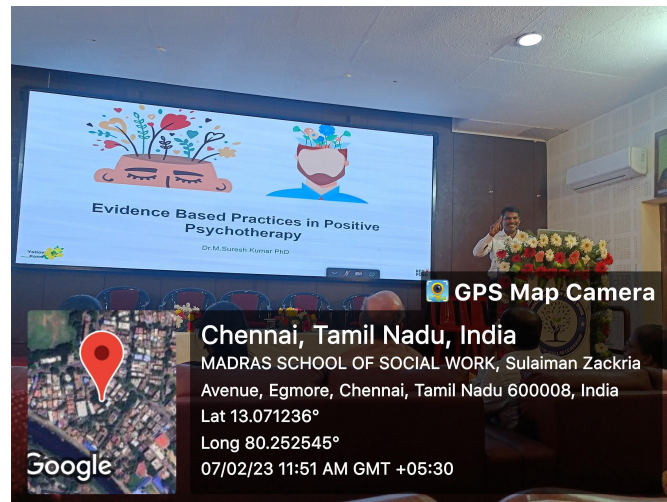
Evidence Based Practices in Positive Psychotherapy

Dr.M.Suresh Kumar PhD

GPS Map Camera

Chennai, Tamil Nadu, India

MADRAS SCHOOL OF SOCIAL WORK, Sulaiman Zackria Avenue, Egmore, Chennai, Tamil Nadu 600008, India

Lat 13.071236°

Long 80.252545°

07/02/23 11:51 AM GMT +05:30

Google